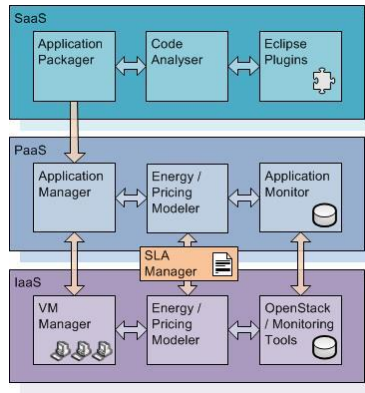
SaaS

Application Packager

Code Analyser

Eclipse Plugins

PaaS

Application Manager

Energy / Pricing Modeler

Application Monitor

SLA Manager

IaaS

VM Manager

Energy / Pricing Modeler

OpenStack / Monitoring Tools